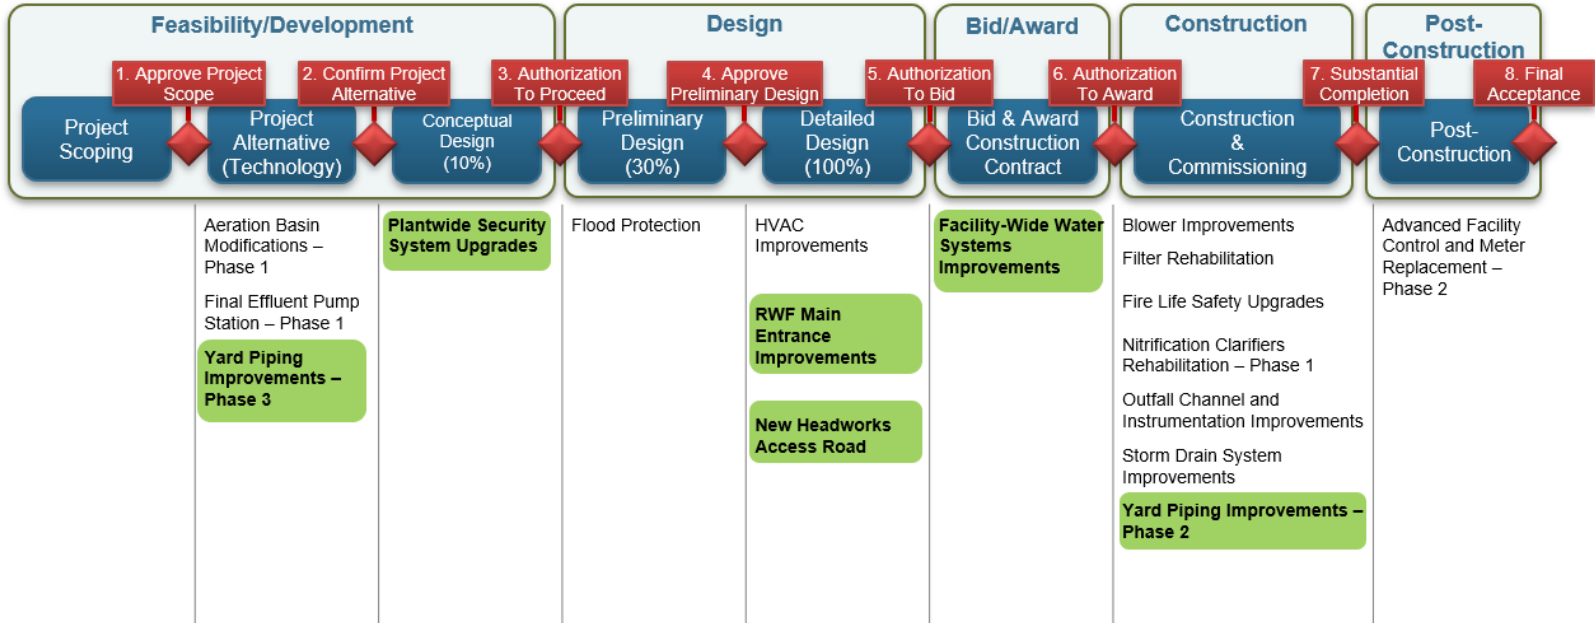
Feasibility/Development

Design

Bid/Award

Construction

Post-Construction

1. Approve Project Scope

2. Confirm Project Alternative

3. Authorization To Proceed

4. Approve Preliminary Design

5. Authorization To Bid

6. Authorization To Award

7. Substantial Completion

8. Final Acceptance

Project Scoping

Project Alternative (Technology)

Conceptual Design (10%)

Preliminary Design (30%)

Detailed Design (100%)

Bid & Award Construction Contract

Construction & Commissioning

Post-Construction

Aeration Basin Modifications – Phase 1

Final Effluent Pump Station – Phase 1

Yard Piping Improvements – Phase 3

Plantwide Security System Upgrades

Flood Protection

HVAC Improvements

RWF Main Entrance Improvements

New Headworks Access Road

Facility-Wide Water Systems Improvements

Blower Improvements

Filter Rehabilitation

Fire Life Safety Upgrades

Nitrification Clarifiers Rehabilitation – Phase 1

Outfall Channel and Instrumentation Improvements

Storm Drain System Improvements

Yard Piping Improvements – Phase 2

Advanced Facility Control and Meter Replacement – Phase 2